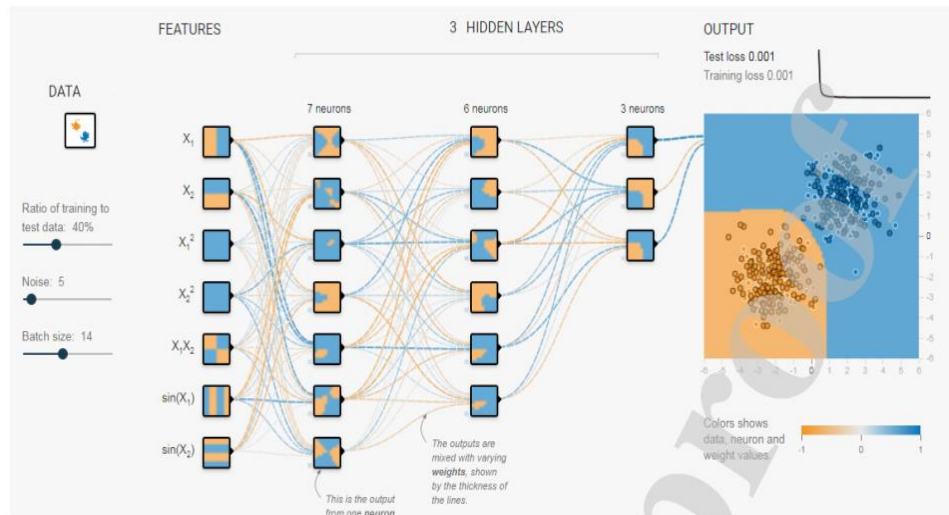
FEATURES

3 HIDDEN LAYERS

OUTPUT

Test loss 0.001
Training loss 0.001

DATA

Ratio of training to test data: 40%

Noise: 5

Batch size: 14

$X_1$

$X_2$

$X_1^2$

$X_2^2$

$X_1X_2$

$\sin(X_1)$

$\sin(X_2)$

7 neurons

6 neurons

3 neurons

6
5
4
3
2
1
0
-1
-2
-3
-4
-5
-6

-6 -5 -4 -3 -2 -1 0 1 2 3 4 5 6

This is the output from one neuron

The outputs are mixed with varying **weights**, shown by the thickness of the lines.

Colors shows data, neuron and weight values.

-1 0 1